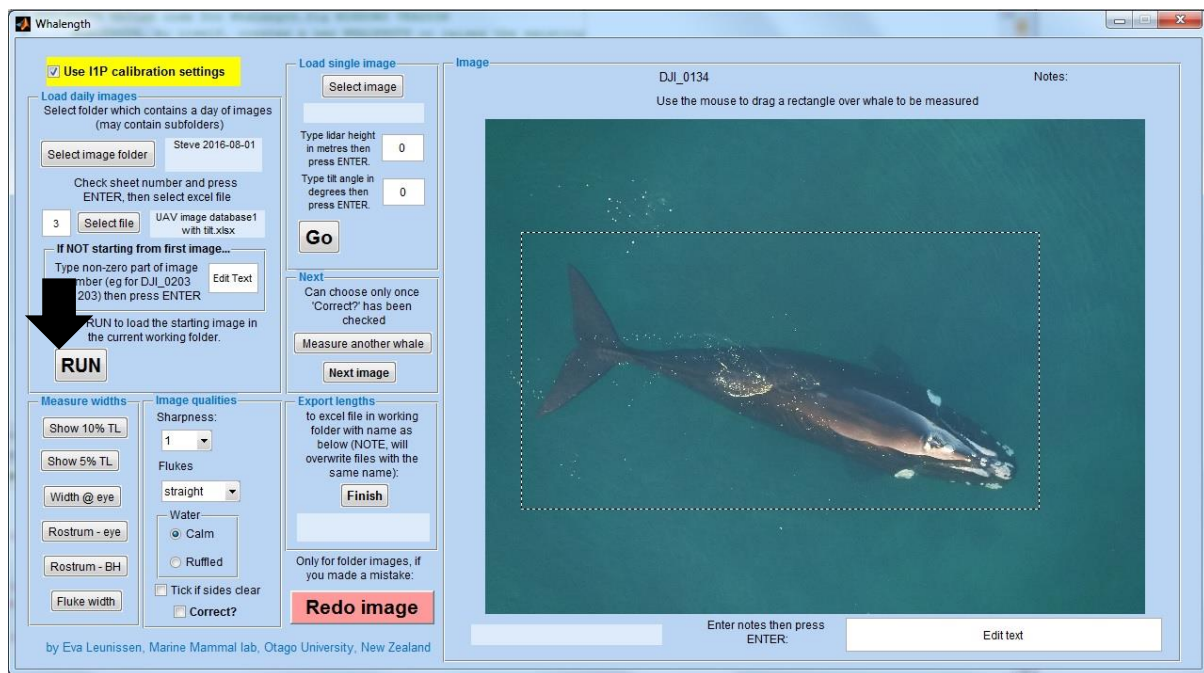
Whalength

Use I1P calibration settings

Load daily images
Select folder which contains a day of images (may contain subfolders)

Select image folder
Steve 2016-08-01

Check sheet number and press ENTER, then select excel file

3
Select file
UAV image database1 with tilt.xlsx

If NOT starting from first image...
Type non-zero part of image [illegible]mber (eg for DJI_0203 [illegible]203) then press ENTER
Edit Text

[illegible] RUN to load the starting image in the current working folder.

RUN

Load single image
Select image

Type lidar height in metres then press ENTER.
0
Type tilt angle in degrees then press ENTER.
0

Go

Next
Can choose only once 'Correct?' has been checked
Measure another whale
Next image

Image
DJI_0134
Notes:
Use the mouse to drag a rectangle over whale to be measured

Measure widths
Show 10% TL
Show 5% TL
Width @ eye
Rostrum - eye
Rostrum - BH
Fluke width

Image qualities
Sharpness:
1
Flukes
straight
Water
Calm
Ruffled
Tick if sides clear
Correct?

Export lengths
to excel file in working folder with name as below (NOTE, will overwrite files with the same name):
Finish

Only for folder images, if you made a mistake:
Redo image

Enter notes then press ENTER:
Edit text

by Eva Leunissen, Marine Mammal lab, Otago University, New Zealand